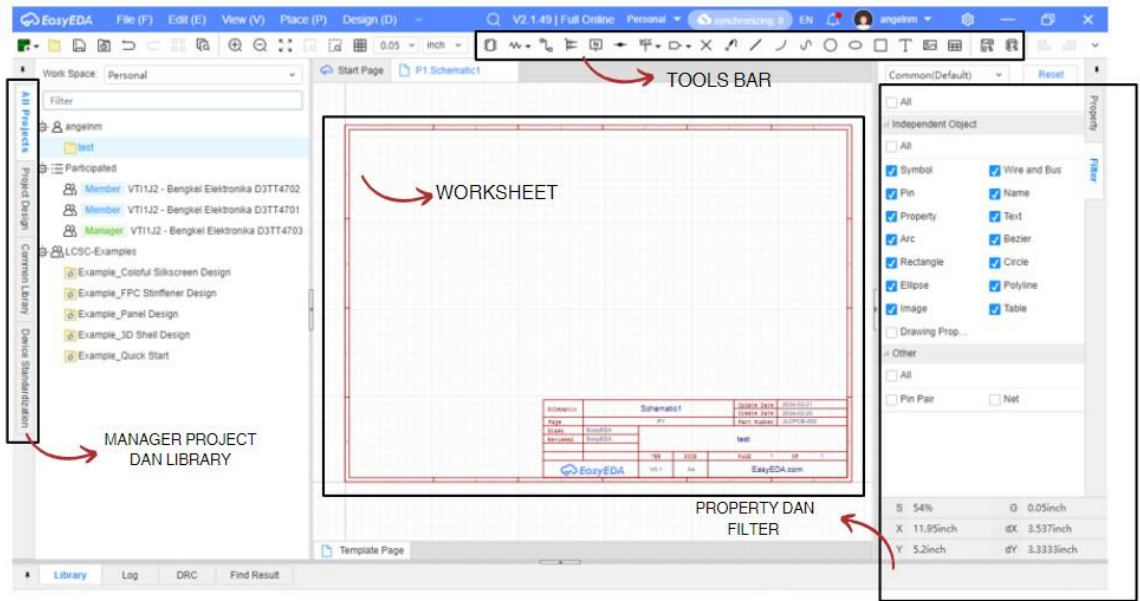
EasyEDA File (F) Edit (E) View (V) Place (P) Design (D) V2.1.49 | Full Online Personal synchronizing: 0 EN angelnm

0.05 inch

TOOLS BAR

Work Space: Personal

Filter

All Projects
Project Design
Common Library
Device Standardization

angelnm
test
Participated
Member VTI1J2 - Bengkel Elektronika D3TT4702
Member VTI1J2 - Bengkel Elektronika D3TT4701
Manager VTI1J2 - Bengkel Elektronika D3TT4703
LCSC-Examples
Example_Coloful Silkscreen Design
Example_FPC Stiffener Design
Example_Panel Design
Example_3D Shell Design
Example_Quick Start

Start Page P1.Schematic1

WORKSHEET

Schematic1
P1
test
EasyEDA
EasyEDA.com

Template Page

MANAGER PROJECT DAN LIBRARY

Common(Default) Reset

Property
Filter

All
Independent Object
All
Symbol Wire and Bus
Pin Name
Property Text
Arc Bezier
Rectangle Circle
Ellipse Polyline
Image Table
Drawing Prop...
Other
All
Pin Pair Net

S 54% G 0.05inch
X 11.95inch dX 3.537inch
Y 5.2inch dY 3.3333inch

PROPERTY DAN FILTER

Library Log DRC Find Result